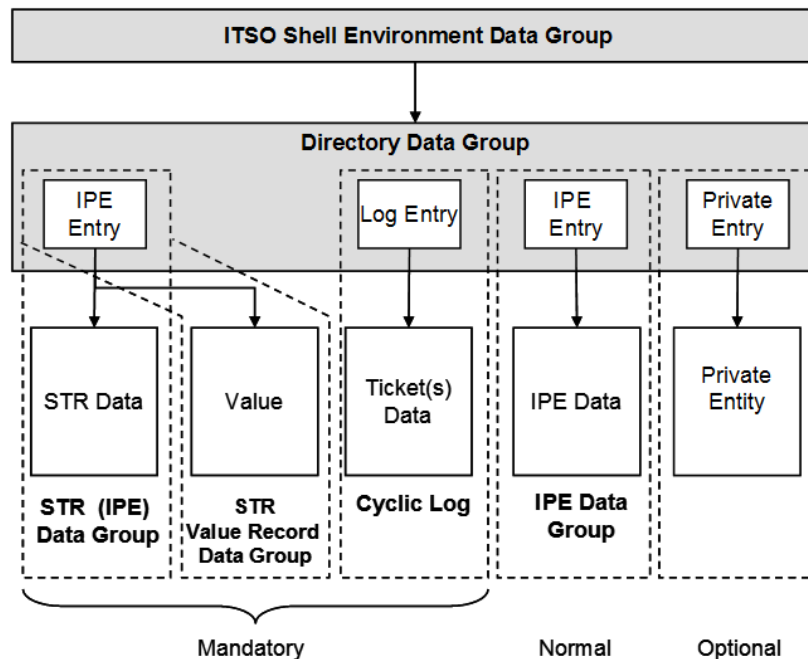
ITSO Shell Environment Data Group

Directory Data Group

IPE Entry

Log Entry

IPE Entry

Private Entry

STR Data

Value

Ticket(s) Data

IPE Data

Private Entity

STR (IPE) Data Group

STR Value Record Data Group

Cyclic Log

IPE Data Group

Mandatory

Normal

Optional